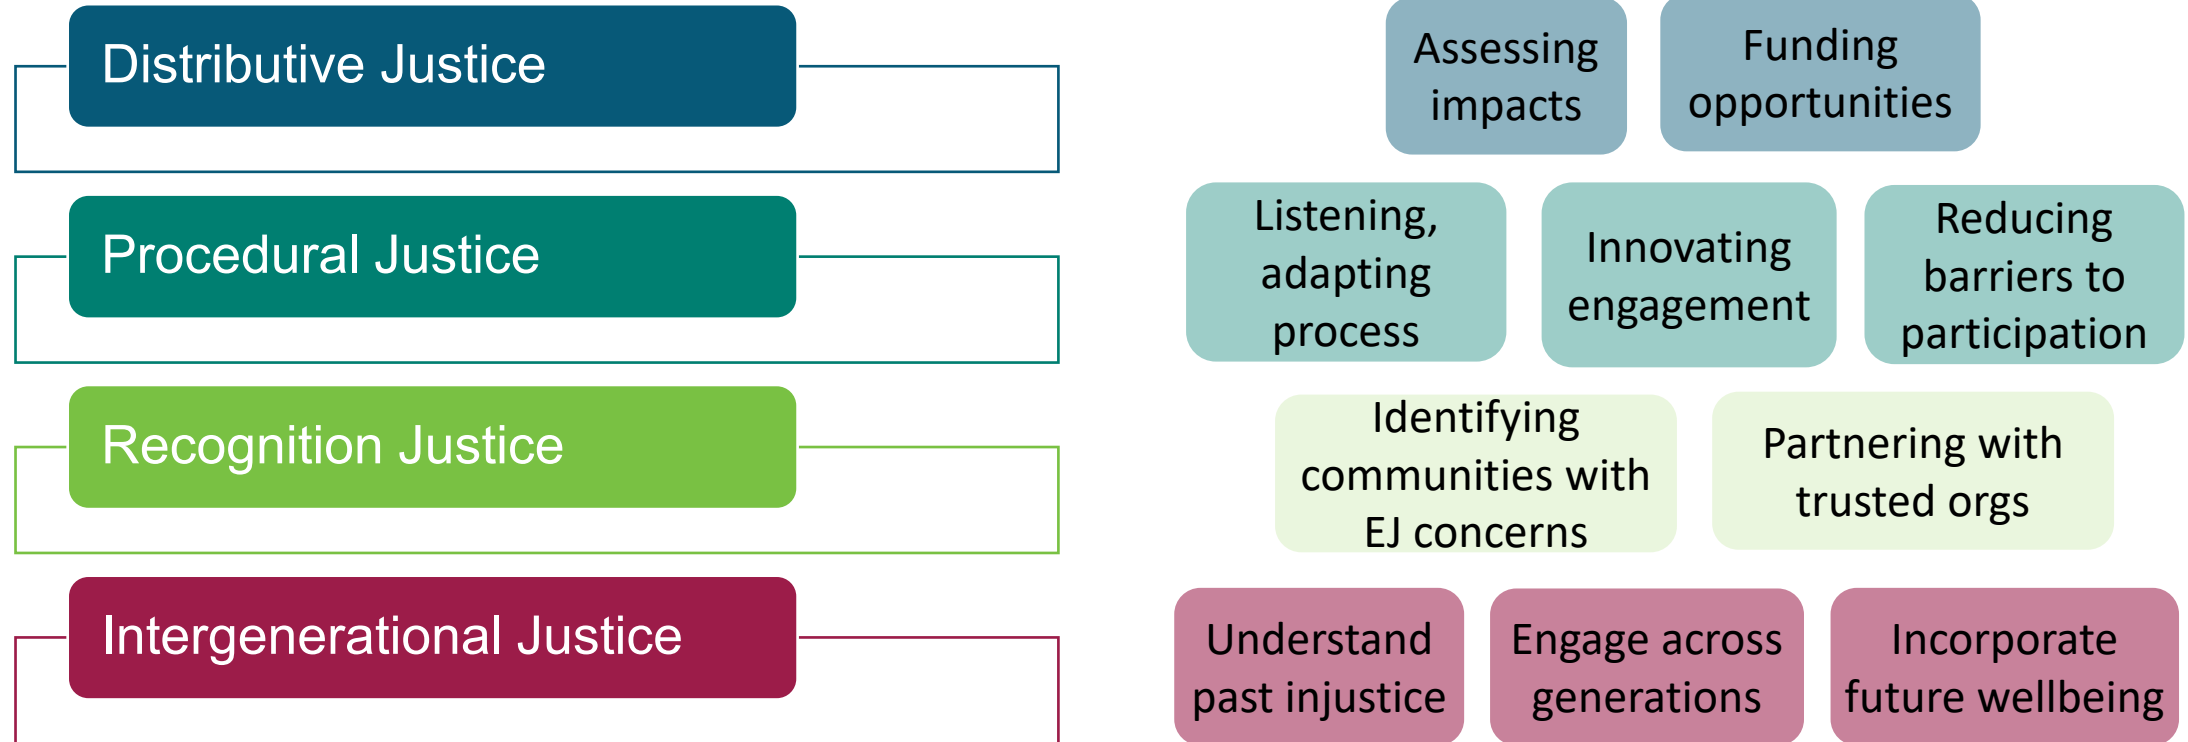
Distributive Justice

Procedural Justice

Recognition Justice

Intergenerational Justice

Assessing impacts

Funding opportunities

Listening, adapting process

Innovating engagement

Reducing barriers to participation

Identifying communities with EJ concerns

Partnering with trusted orgs

Understand past injustice

Engage across generations

Incorporate future wellbeing